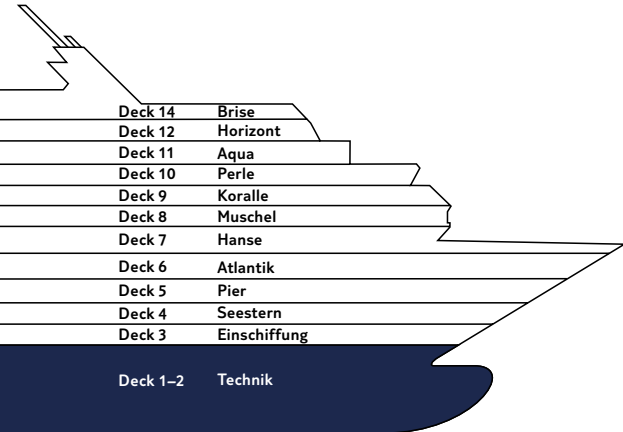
| | |
|---|---|
| Deck 14 | Brise |
| Deck 12 | Horizont |
| Deck 11 | Aqua |
| Deck 10 | Perle |
| Deck 9 | Koralle |
| Deck 8 | Muschel |
| Deck 7 | Hanse |
| Deck 6 | Atlantik |
| Deck 5 | Pier |
| Deck 4 | Seestern |
| Deck 3 | Einschiffung |
| Deck 1–2 | Technik |